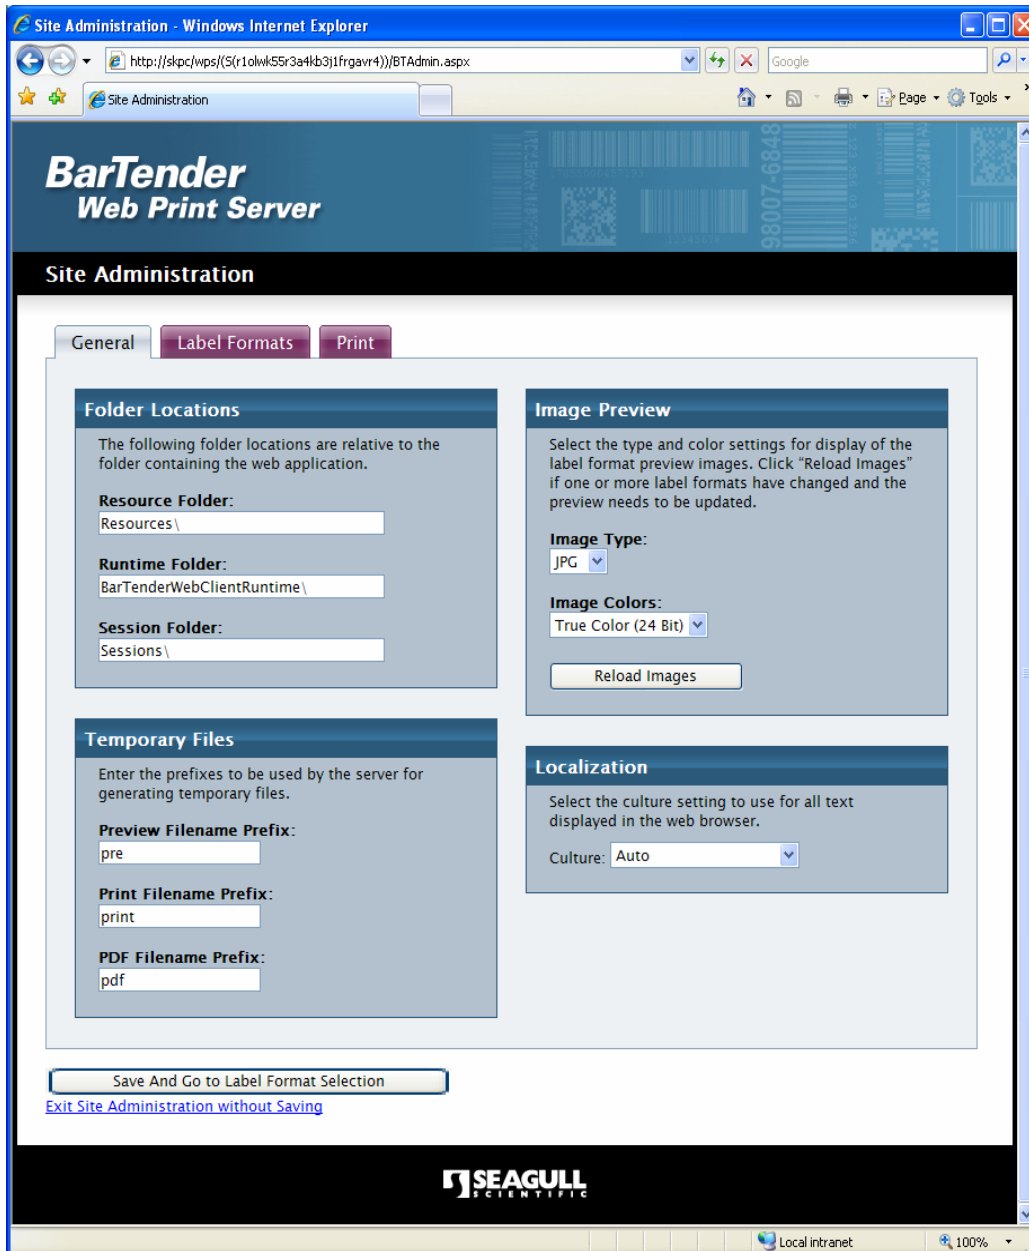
Site Administration - Windows Internet Explorer

http://skpc/wps/(S(r1olwk55r3a4kb3j1frgavr4))/BTAdmin.aspx

Google

Site Administration

Page Tools

BarTender
Web Print Server

98007-6848

Site Administration

General | Label Formats | Print

Folder Locations

The following folder locations are relative to the folder containing the web application.

Resource Folder:
Resources\

Runtime Folder:
BarTenderWebClientRuntime\

Session Folder:
Sessions\

Image Preview

Select the type and color settings for display of the label format preview images. Click "Reload Images" if one or more label formats have changed and the preview needs to be updated.

Image Type:
JPG

Image Colors:
True Color (24 Bit)

Reload Images

Temporary Files

Enter the prefixes to be used by the server for generating temporary files.

Preview Filename Prefix:
pre

Print Filename Prefix:
print

PDF Filename Prefix:
pdf

Localization

Select the culture setting to use for all text displayed in the web browser.

Culture: Auto

Save And Go to Label Format Selection

Exit Site Administration without Saving

SEAGULL SCIENTIFIC

Local intranet

100%